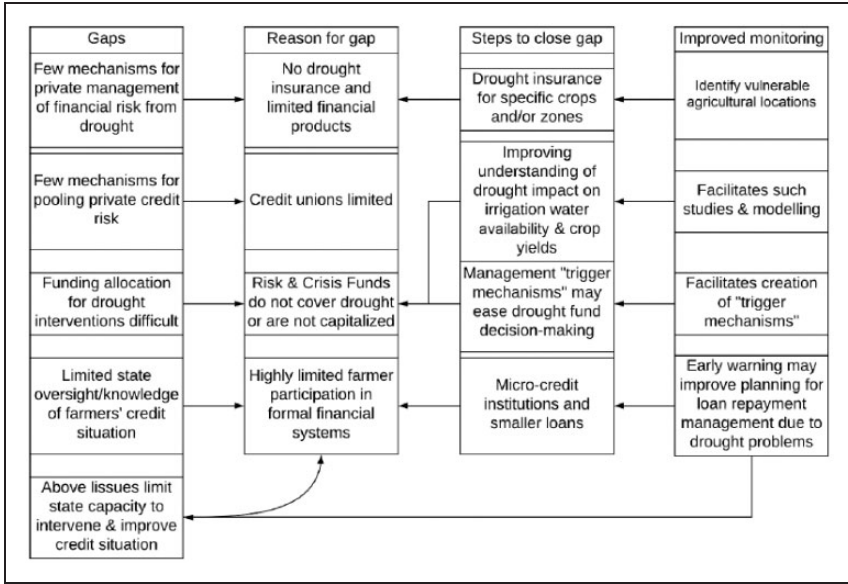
Gaps

Few mechanisms for private management of financial risk from drought

Few mechanisms for pooling private credit risk

Funding allocation for drought interventions difficult

Limited state oversight/knowledge of farmers' credit situation

Above lissues limit state capacity to intervene & improve credit situation

Reason for gap

No drought insurance and limited financial products

Credit unions limited

Risk & Crisis Funds do not cover drought or are not capitalized

Highly limited farmer participation in formal financial systems

Steps to close gap

Drought insurance for specific crops and/or zones

Improving understanding of drought impact on irrigation water availability & crop yields

Management "trigger mechanisms" may ease drought fund decision-making

Micro-credit institutions and smaller loans

Improved monitoring

Identify vulnerable agricultural locations

Facilitates such studies & modelling

Facilitates creation of "trigger mechanisms"

Early warning may improve planning for loan repayment management due to drought problems